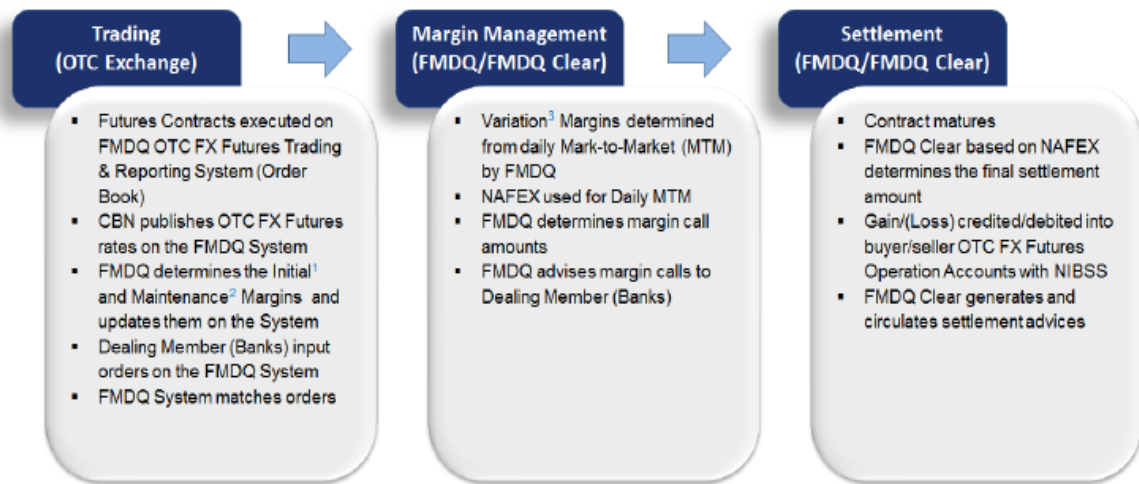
Trading
(OTC Exchange)

▪ Futures Contracts executed on FMDQ OTC FX Futures Trading & Reporting System (Order Book)
▪ CBN publishes OTC FX Futures rates on the FMDQ System
▪ FMDQ determines the Initial$^1$ and Maintenance$^2$ Margins and updates them on the System
▪ Dealing Member (Banks) input orders on the FMDQ System
▪ FMDQ System matches orders

Margin Management
(FMDQ/FMDQ Clear)

▪ Variation$^3$ Margins determined from daily Mark-to-Market (MTM) by FMDQ
▪ NAFEX used for Daily MTM
▪ FMDQ determines margin call amounts
▪ FMDQ advises margin calls to Dealing Member (Banks)

Settlement
(FMDQ/FMDQ Clear)

▪ Contract matures
▪ FMDQ Clear based on NAFEX determines the final settlement amount
▪ Gain/(Loss) credited/debited into buyer/seller OTC FX Futures Operation Accounts with NIBSS
▪ FMDQ Clear generates and circulates settlement advices